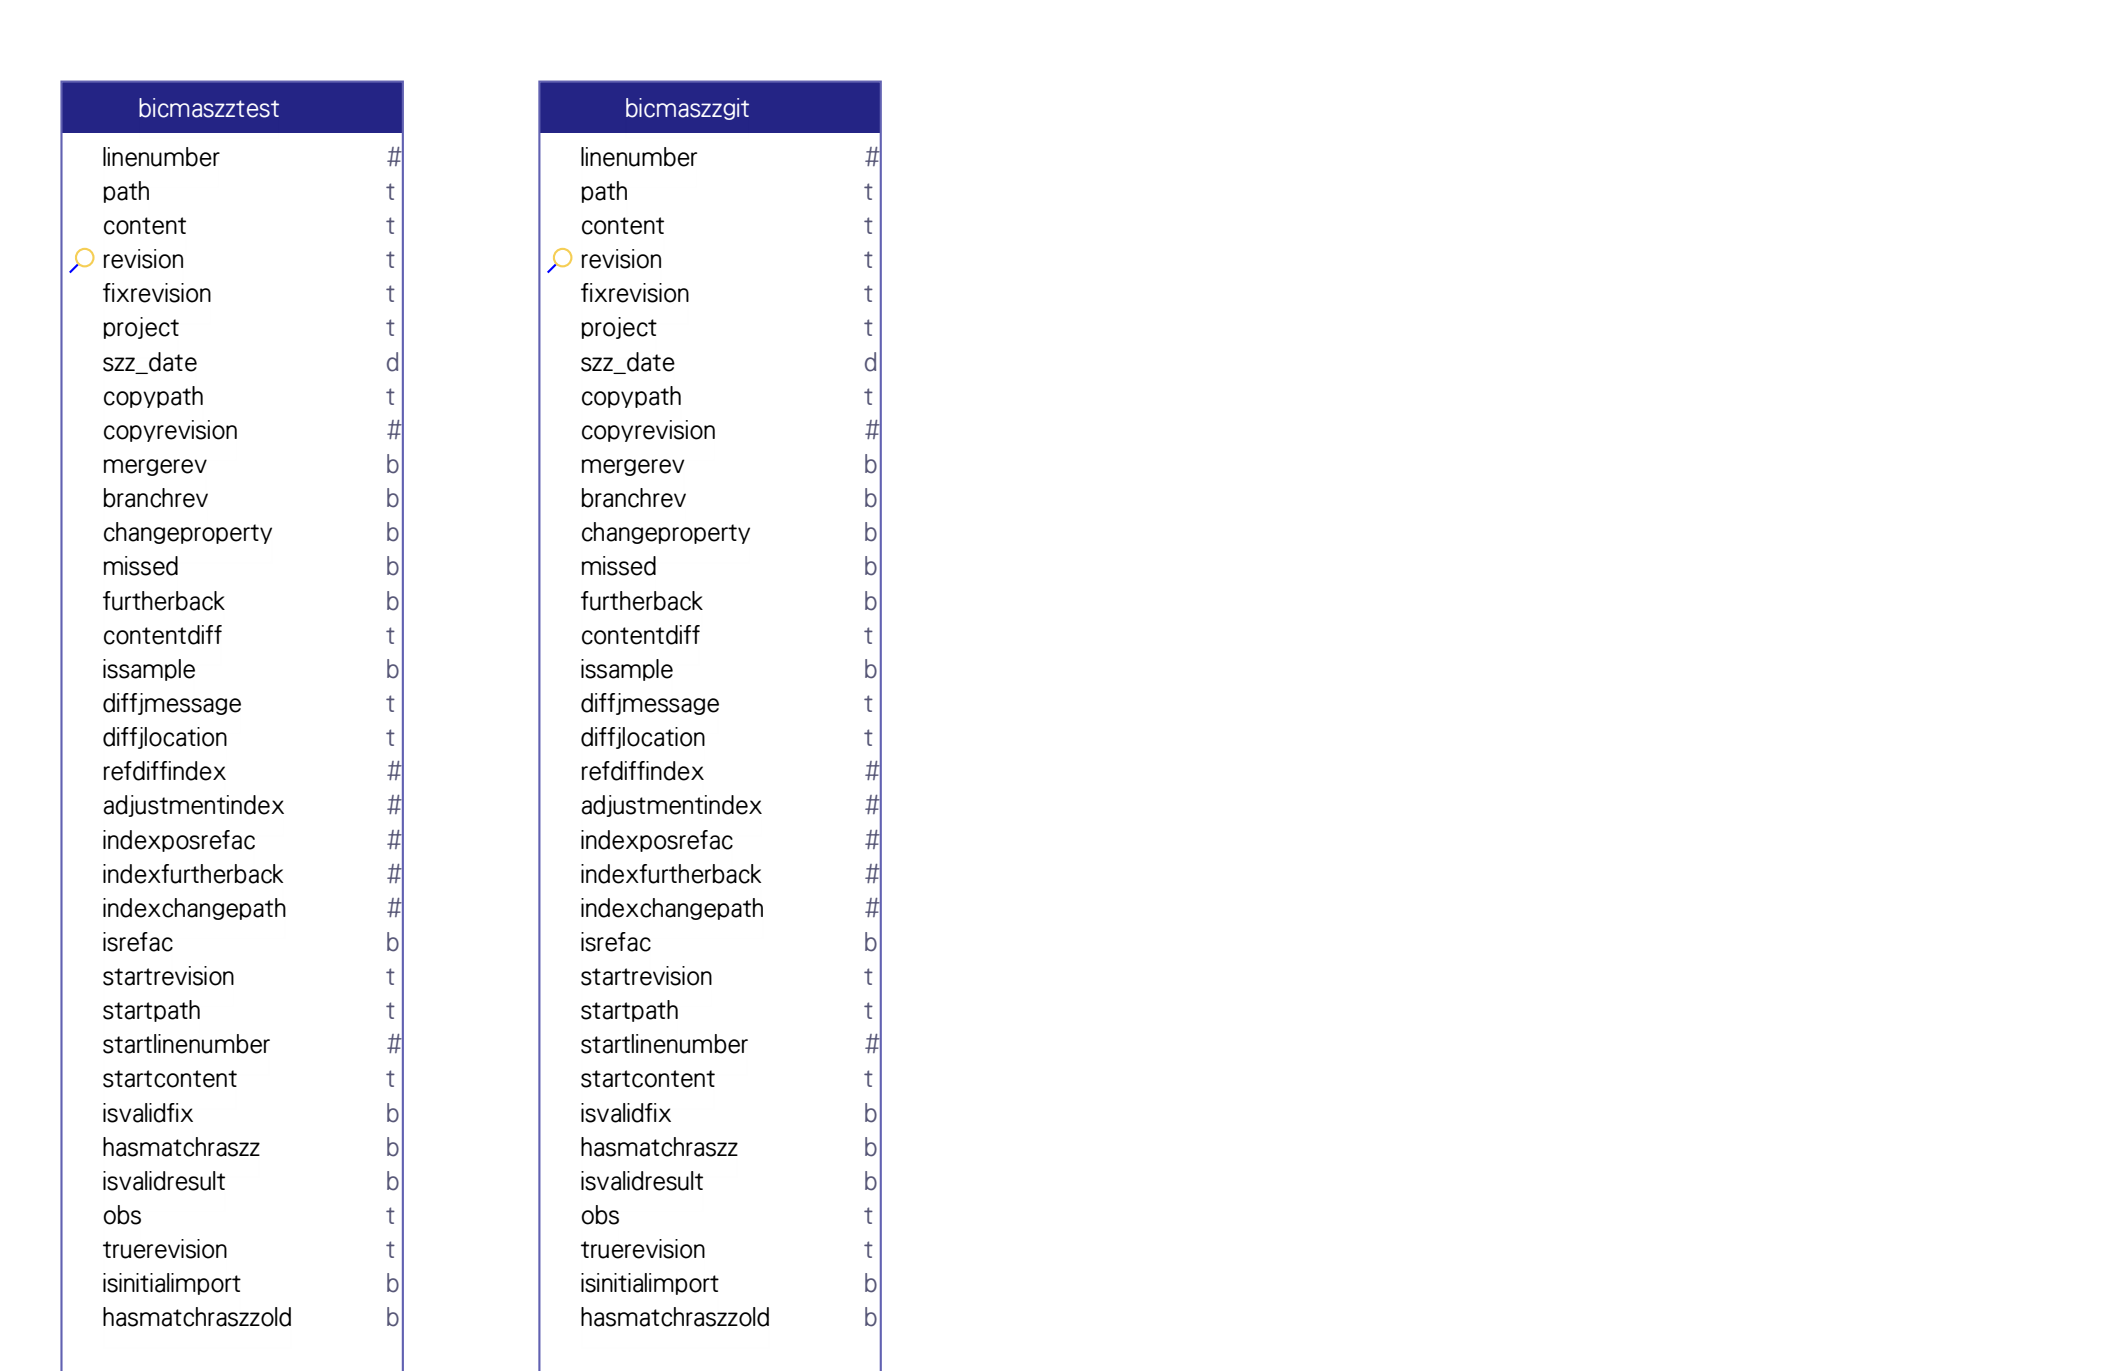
| bicmaszztest | |
|---|---|
| linenumber | # |
| path | t |
| content | t |
| revision | t |
| fixrevision | t |
| project | t |
| szz_date | d |
| copypath | t |
| copyrevision | # |
| mergerev | b |
| branchrev | b |
| changeproperty | b |
| missed | b |
| furtherback | b |
| contentdiff | t |
| issample | b |
| diffjmessage | t |
| diffjlocation | t |
| refdiffindex | # |
| adjustmentindex | # |
| indexposrefac | # |
| indexfurtherback | # |
| indexchangepath | # |
| isrefac | b |
| startrevision | t |
| startpath | t |
| startlinenumber | # |
| startcontent | t |
| isvalidfix | b |
| hasmatchraszz | b |
| isvalidresult | b |
| obs | t |
| truerevision | t |
| isinitialimport | b |
| hasmatchraszzold | b |

| bicmaszzgit | |
|---|---|
| linenumber | # |
| path | t |
| content | t |
| revision | t |
| fixrevision | t |
| project | t |
| szz_date | d |
| copypath | t |
| copyrevision | # |
| mergerev | b |
| branchrev | b |
| changeproperty | b |
| missed | b |
| furtherback | b |
| contentdiff | t |
| issample | b |
| diffjmessage | t |
| diffjlocation | t |
| refdiffindex | # |
| adjustmentindex | # |
| indexposrefac | # |
| indexfurtherback | # |
| indexchangepath | # |
| isrefac | b |
| startrevision | t |
| startpath | t |
| startlinenumber | # |
| startcontent | t |
| isvalidfix | b |
| hasmatchraszz | b |
| isvalidresult | b |
| obs | t |
| truerevision | t |
| isinitialimport | b |
| hasmatchraszzold | b |